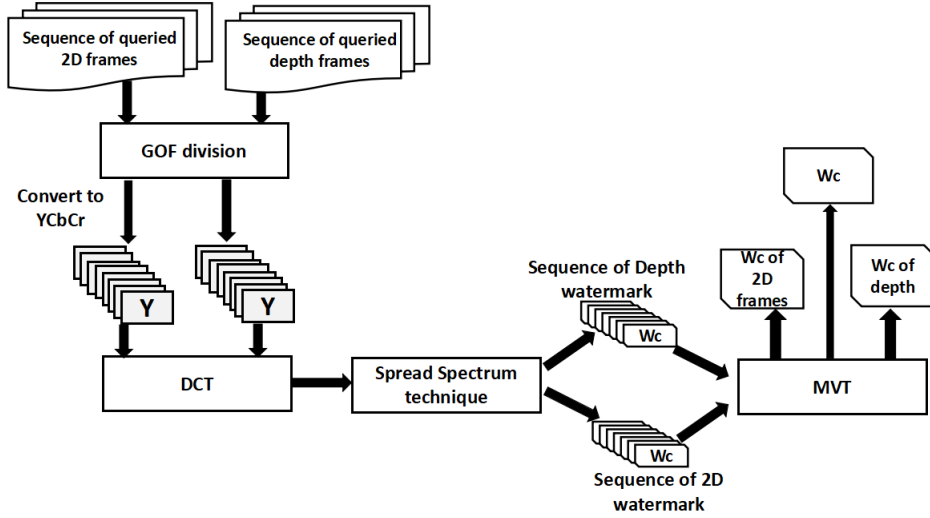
Sequence of queried 2D frames

Sequence of queried depth frames

GOF division

Convert to YCbCr

Y

Y

DCT

Spread Spectrum technique

Sequence of Depth watermark

Wc

Wc

Sequence of 2D watermark

MVT

Wc

Wc of 2D frames

Wc of depth